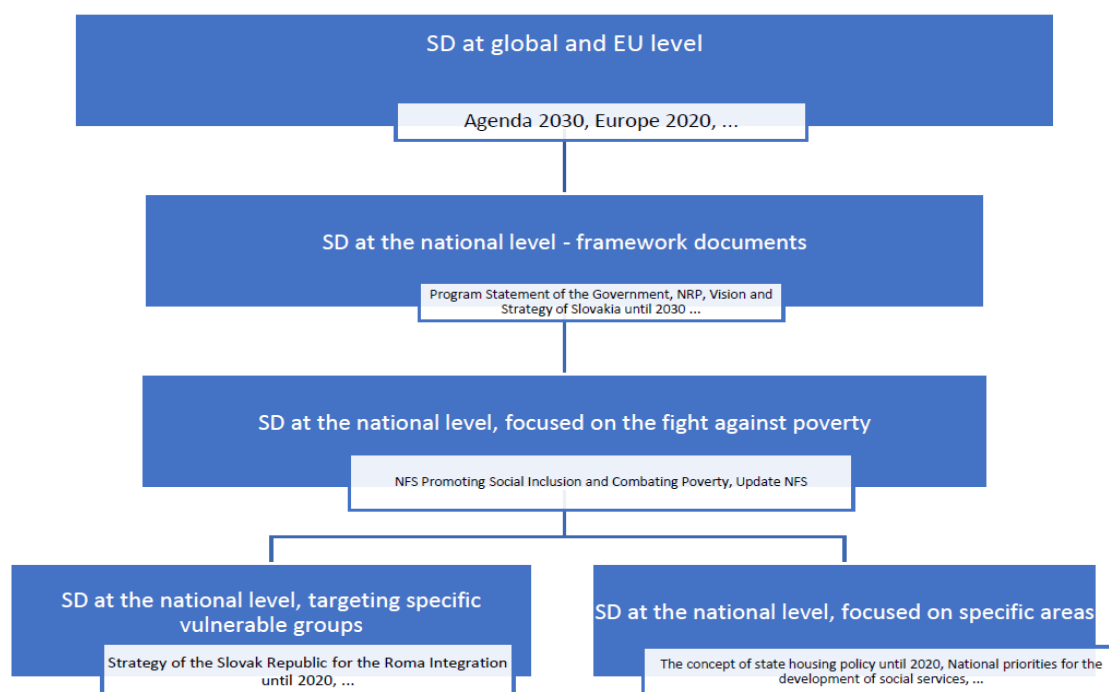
SD at global and EU level

Agenda 2030, Europe 2020, ...

SD at the national level - framework documents

Program Statement of the Government, NRP, Vision and Strategy of Slovakia until 2030 ...

SD at the national level, focused on the fight against poverty

NFS Promoting Social Inclusion and Combating Poverty, Update NFS

SD at the national level, targeting specific vulnerable groups

Strategy of the Slovak Republic for the Roma Integration until 2020, ...

SD at the national level, focused on specific areas

The concept of state housing policy until 2020, National priorities for the development of social services, ...